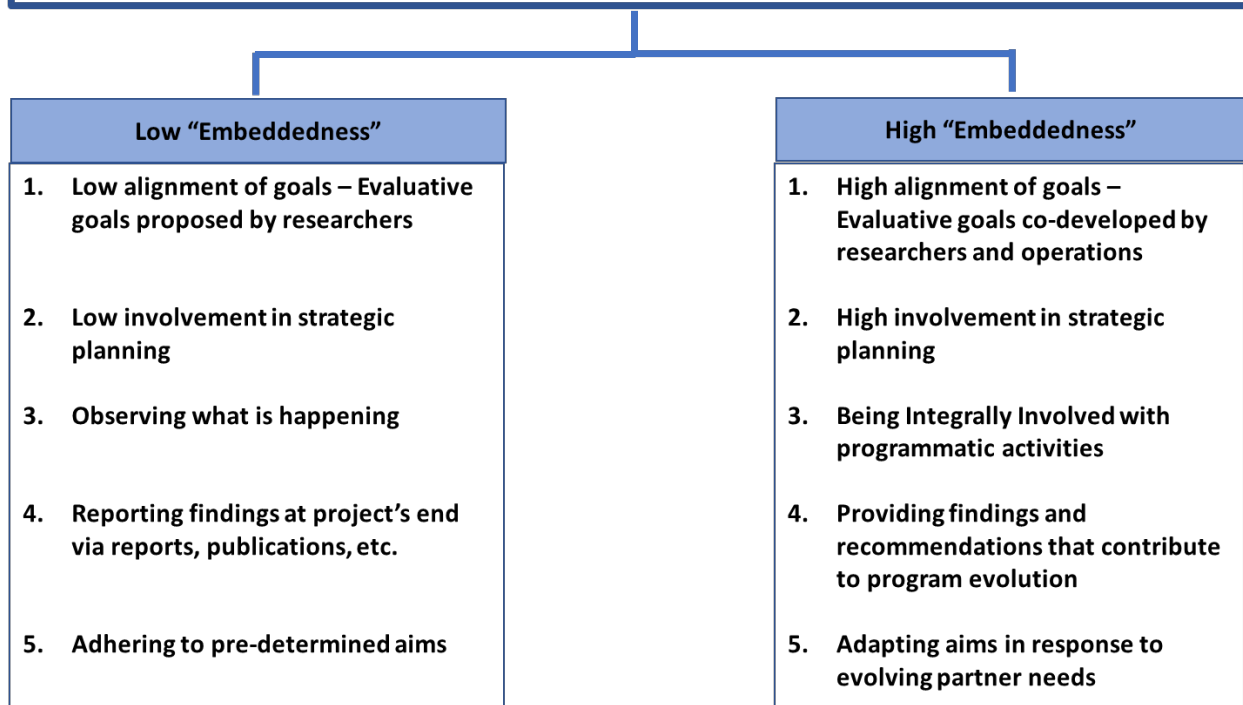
Low “Embeddedness”

1. Low alignment of goals – Evaluative goals proposed by researchers

2. Low involvement in strategic planning

3. Observing what is happening

4. Reporting findings at project’s end via reports, publications, etc.

5. Adhering to pre-determined aims

High “Embeddedness”

1. High alignment of goals – Evaluative goals co-developed by researchers and operations

2. High involvement in strategic planning

3. Being Integrally Involved with programmatic activities

4. Providing findings and recommendations that contribute to program evolution

5. Adapting aims in response to evolving partner needs